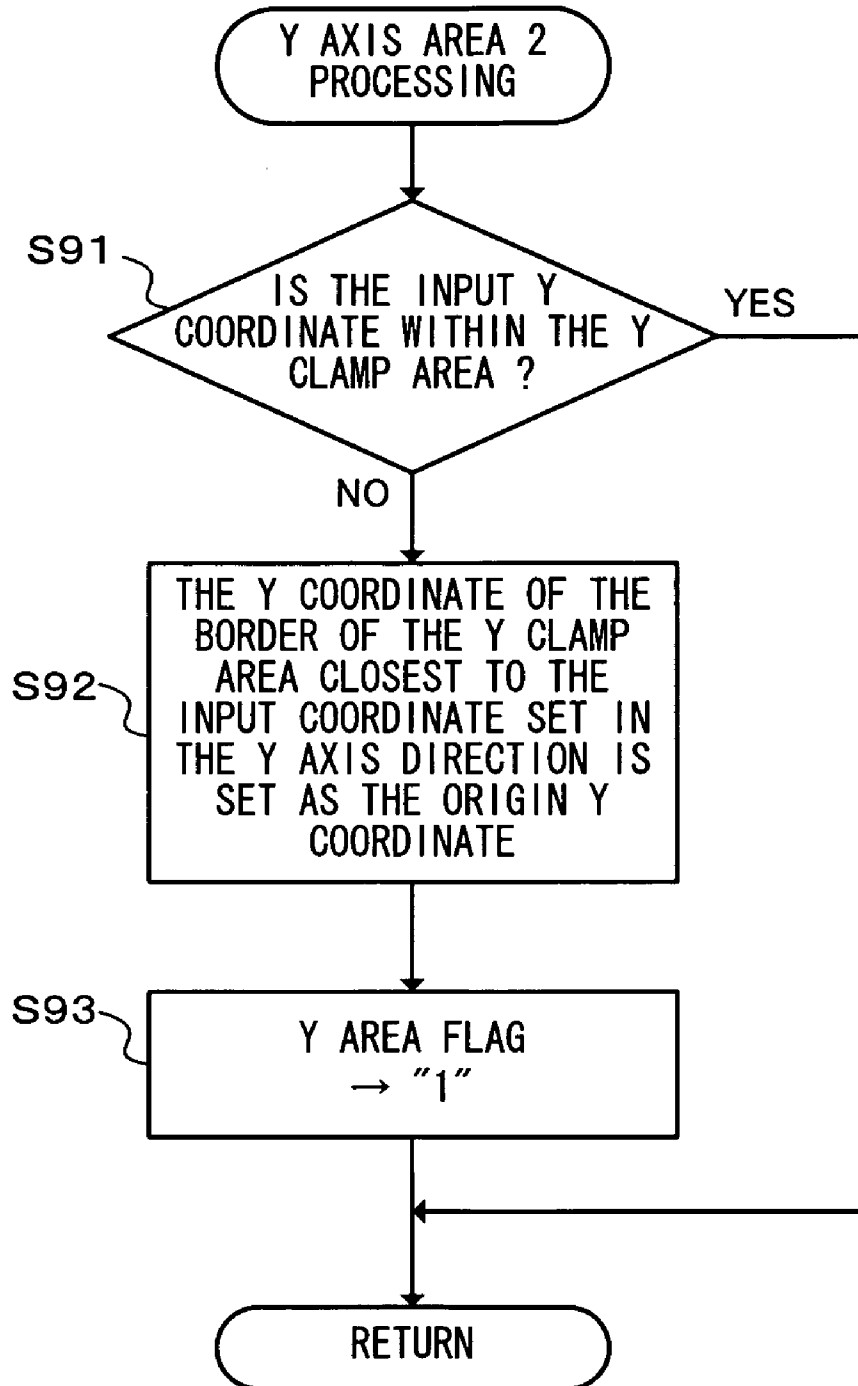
Y AXIS AREA 2 PROCESSING

S91

IS THE INPUT Y COORDINATE WITHIN THE Y CLAMP AREA ?

YES

NO

S92

THE Y COORDINATE OF THE BORDER OF THE Y CLAMP AREA CLOSEST TO THE INPUT COORDINATE SET IN THE Y AXIS DIRECTION IS SET AS THE ORIGIN Y COORDINATE

S93

Y AREA FLAG → "1"

RETURN